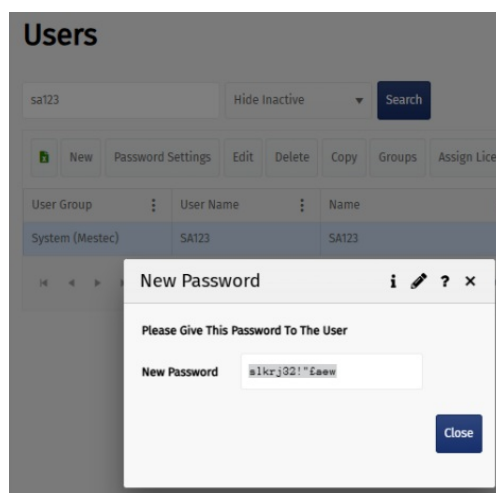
Users

sa123

Hide Inactive

Search

New Password Settings Edit Delete Copy Groups Assign Lice

| User Group | User Name | Name |
|---|---|---|
| System (Mestec) | SA123 | SA123 |

New Password

i ? ×

Please Give This Password To The User

New Password slkrj32!"£aew

Close